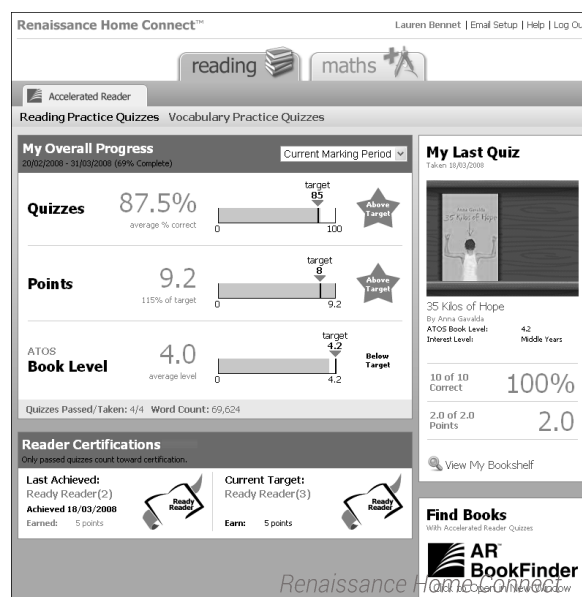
Renaissance Home Connect™

Lauren Bennet | Email Setup | Help | Log Ou

reading

maths

Accelerated Reader

Reading Practice Quizzes Vocabulary Practice Quizzes

My Overall Progress
20/02/2008 - 31/03/2008 (69% Complete)

Current Marking Period

Quizzes 87.5% average % correct
target 85
0 100
Above Target

Points 9.2 115% of target
target 8
0 9.2
Above Target

ATOS Book Level 4.0 average level
target 4.2
0 4.2
Below Target

Quizzes Passed/Taken: 4/4 Word Count: 69,624

Reader Certifications
Only passed quizzes count toward certification.

Last Achieved:
Ready Reader(2)
Achieved 18/03/2008
Earned: 5 points

Ready Reader

Current Target:
Ready Reader(3)
Earn: 5 points

Ready Reader

My Last Quiz
Taken 18/03/2008

35 Kilos of Hope
By Anna Gavalda
ATOS Book Level: 4.2
Interest Level: Middle Years

10 of 10 Correct 100%

2.0 of 2.0 Points 2.0

View My Bookshelf

Find Books
With Accelerated Reader Quizzes

AR BookFinder
Click to Open in New Window

Renaissance Home Connect